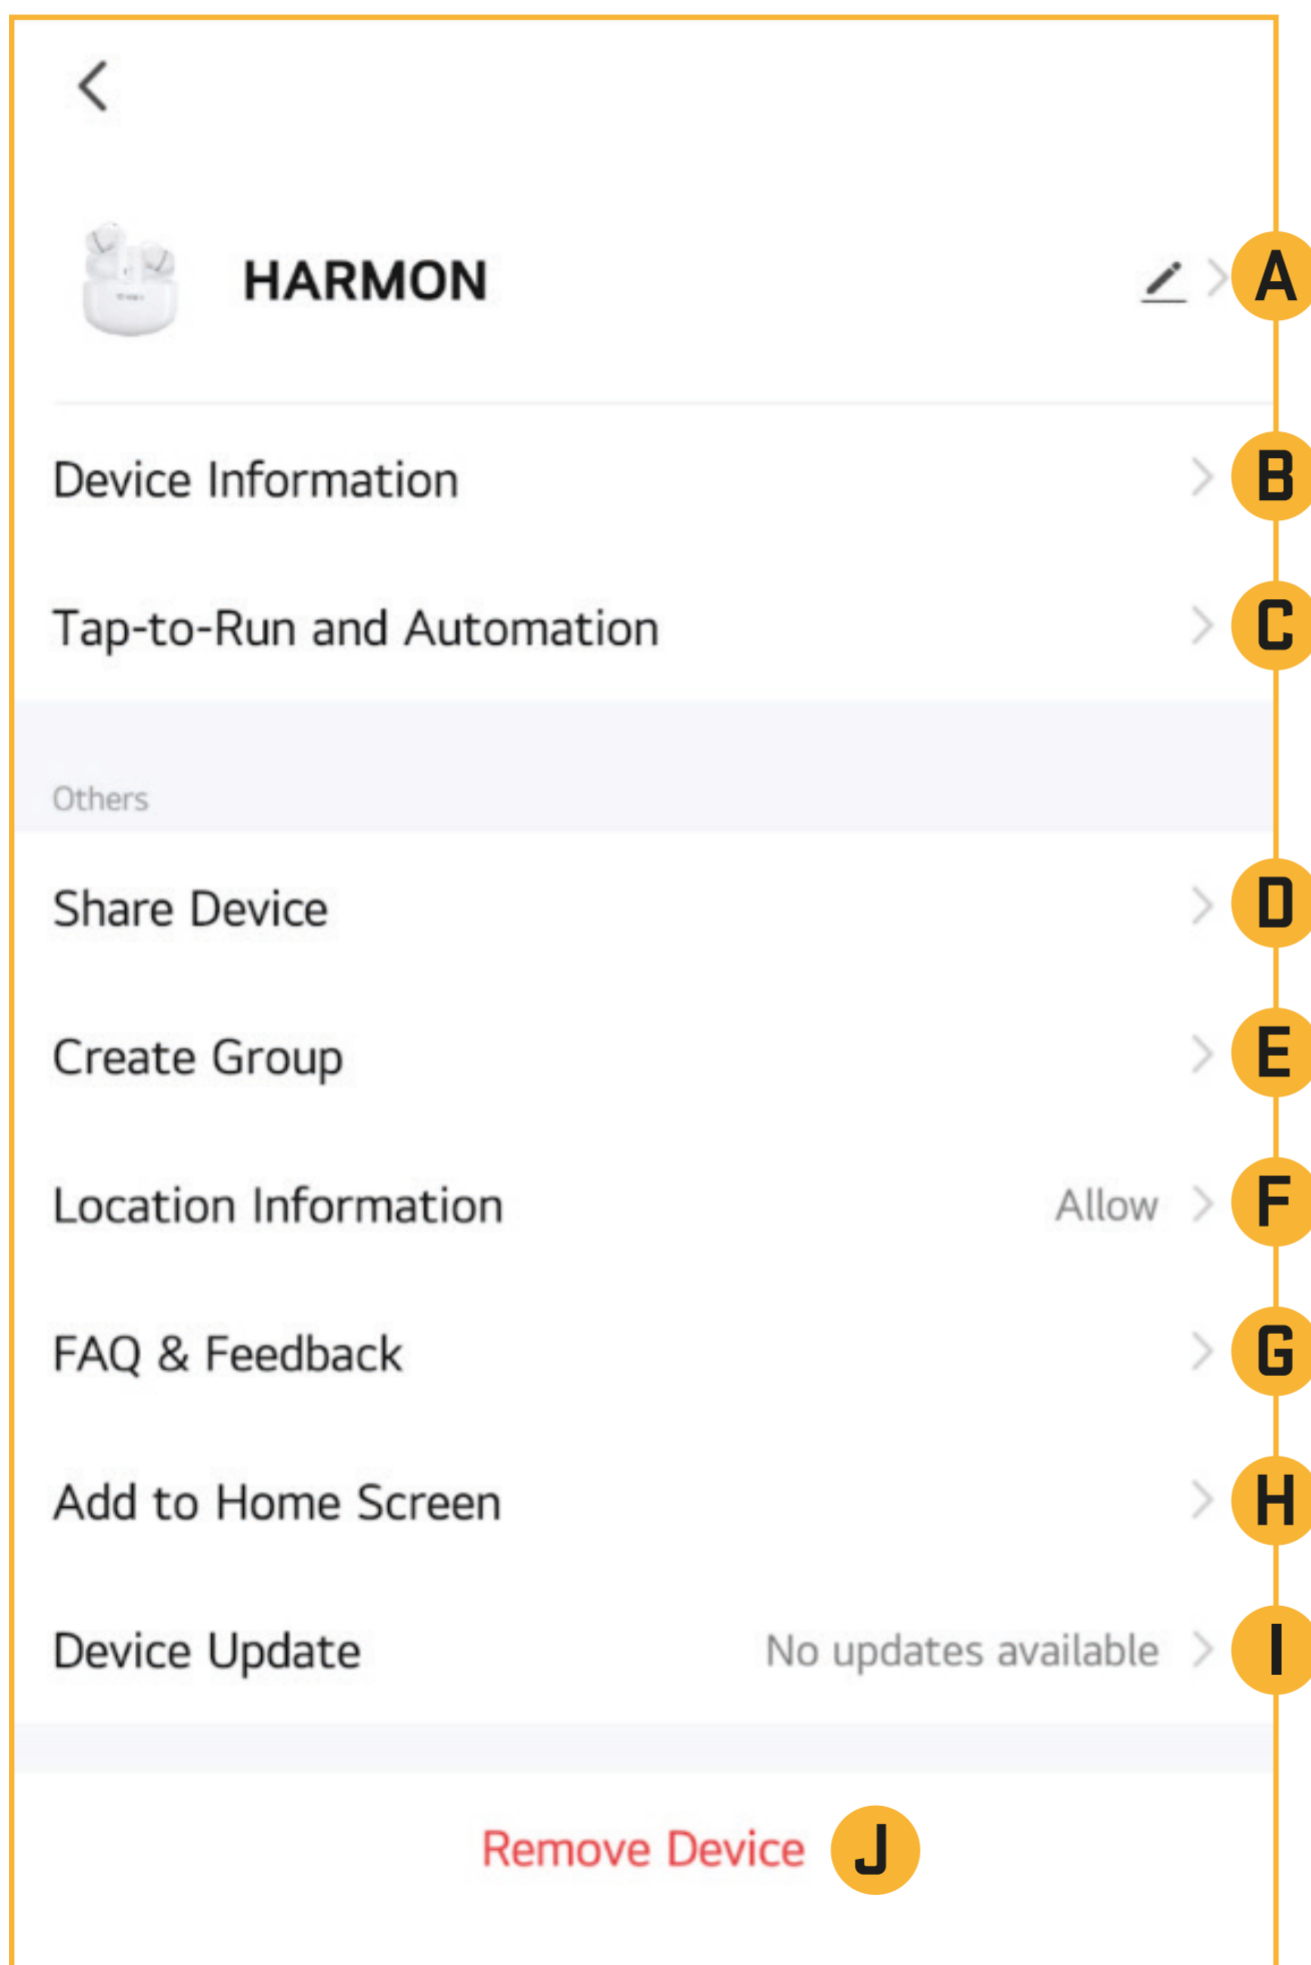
HARMON

A

Device Information

B

Tap-to-Run and Automation

C

Others

Share Device

D

Create Group

E

Location Information

Allow

F

FAQ & Feedback

G

Add to Home Screen

H

Device Update

No updates available

I

Remove Device

J